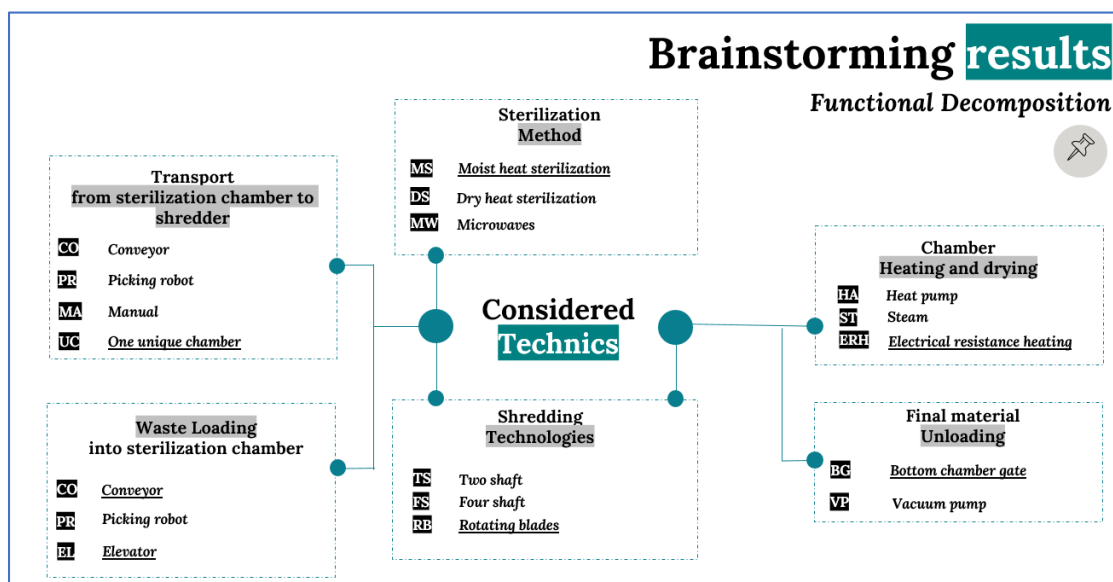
Brainstorming results

Functional Decomposition

Sterilization
Method

MS Moist heat sterilization
DS Dry heat sterilization
MW Microwaves

Transport
from sterilization chamber to shredder

CO Conveyor
PR Picking robot
MA Manual
UC One unique chamber

Considered
Technics

Chamber
Heating and drying

HA Heat pump
ST Steam
ERH Electrical resistance heating

Waste Loading
into sterilization chamber

CO Conveyor
PR Picking robot
EL Elevator

Shredding
Technologies

TS Two shaft
FS Four shaft
RB Rotating blades

Final material
Unloading

BG Bottom chamber gate
VP Vacuum pump